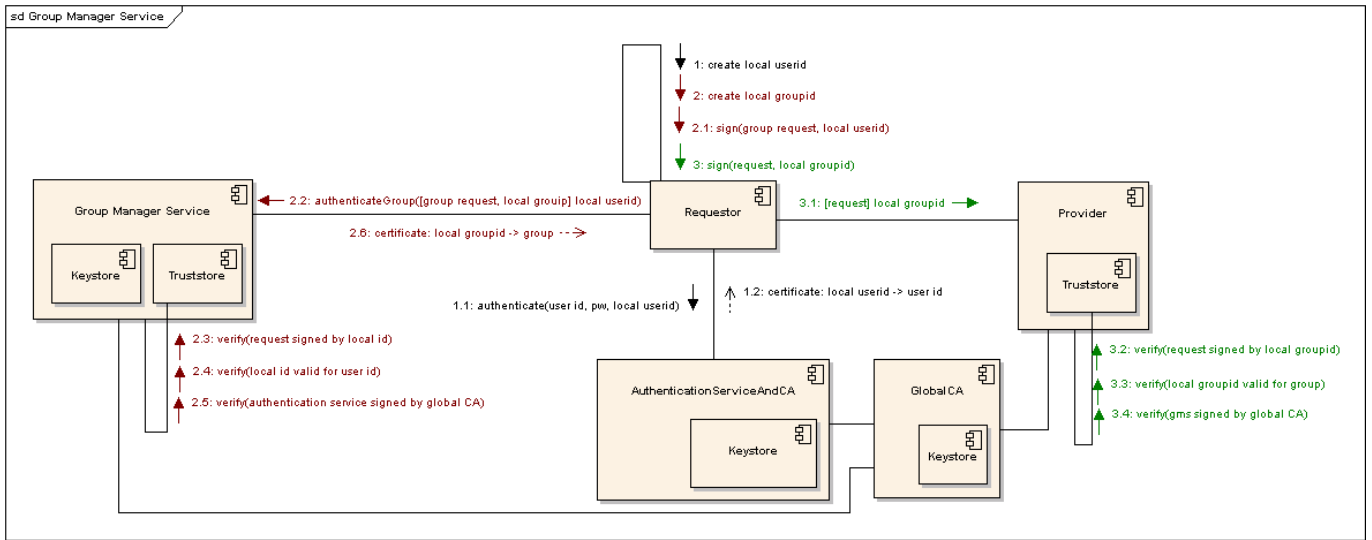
sd Group Manager Service

1: create local userid

2: create local groupid

2.1: sign(group request, local userid)

3: sign(request, local groupid)

Group Manager Service

Keystore

Truststore

2.2: authenticateGroup([group request, local grouip] local userid)

2.6: certificate: local groupid -> group

Requestor

3.1: [request] local groupid

Provider

Truststore

1.1: authenticate(user id, pw, local userid)

1.2: certificate: local userid -> user id

2.3: verify(request signed by local id)

2.4: verify(local id valid for user id)

2.5: verify(authentication service signed by global CA)

AuthenticationServiceAndCA

Keystore

GlobalCA

Keystore

3.2: verify(request signed by local groupid)

3.3: verify(local groupid valid for group)

3.4: verify(gms signed by global CA)